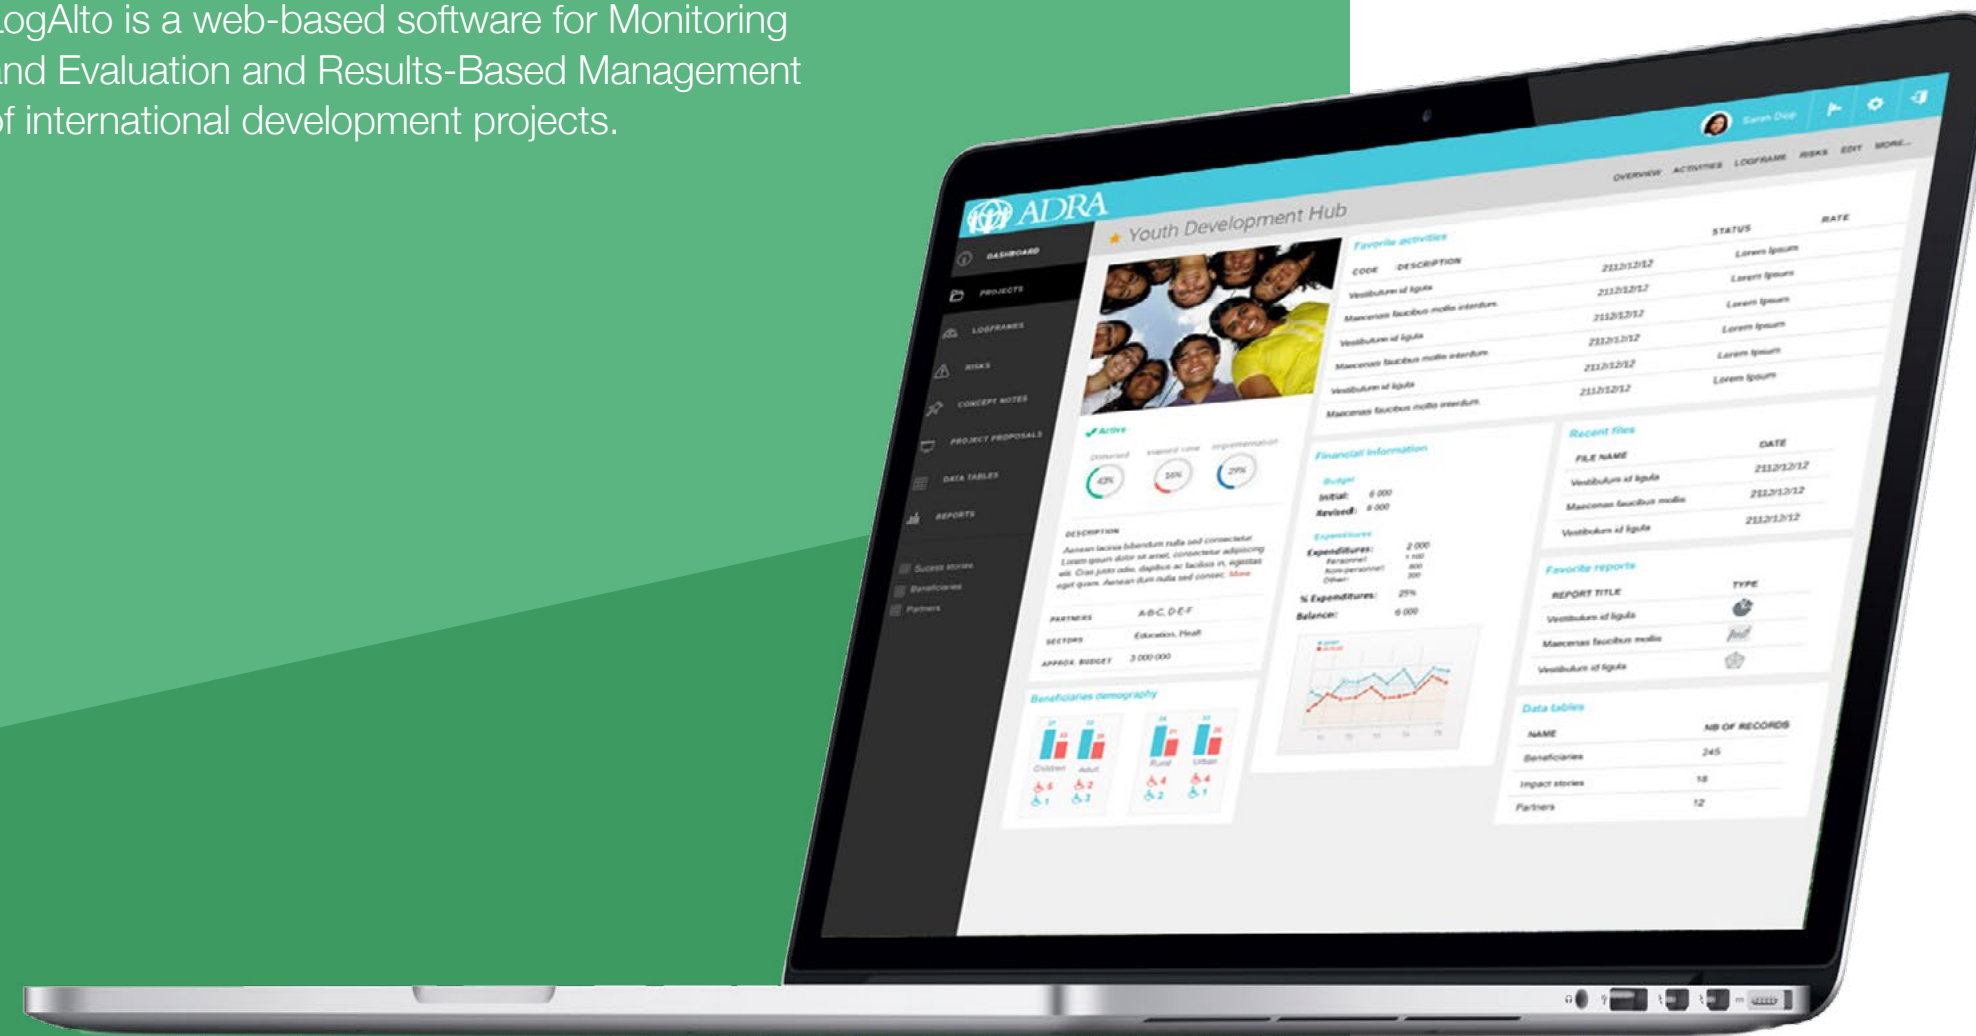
ogAlto is a web-based software for Monitoring nd Evaluation and Results-Based Management f international development projects.

ADRA

Sarah Diop

OVERVIEW ACTIVITIES LOGFRAME RISKS EDIT MORE...

DASHBOARD
PROJECTS
LOGFRAMES
RISKS
CONCEPT NOTES
PROJECT PROPOSALS
DATA TABLES
REPORTS

Sucess stories
Beneficiaries
Partners

Youth Development Hub

Favorite activities

| CODE | DESCRIPTION | | STATUS | RATE |
|---|---|---|---|---|
| | Vestibulum id ligula | 2112/12/12 | Lorem Ipsum | |
| | Maecenas faucibus mollis interdum | 2112/12/12 | Lorem Ipsum | |
| | Vestibulum id ligula | 2112/12/12 | Lorem Ipsum | |
| | Maecenas faucibus mollis interdum | 2112/12/12 | Lorem Ipsum | |
| | Vestibulum id ligula | 2112/12/12 | Lorem Ipsum | |
| | Maecenas faucibus mollis interdum | 2112/12/12 | Lorem Ipsum | |

Active

43% 56% 29%

DESCRIPTION
Aenean lacinia bibendum nulla sed consectetur. Lorem ipsum dolor sit amet, consectetur adipiscing elit. Cras justo odio, dapibus ac facilisis in, egestas eget quam. Aenean dum nulla sed consec. More

PARTNERS A.B.C.D.E.F
SECTORS Education, Healt
APPROX. BUDGET 3 000 000

Financial information

Budget
Initial: 6 000
Revised: 6 000

Expenditures
Expenditures: 2 000
Personnel 1 100
Non-personnel 800
Other 300
% Expenditures: 25%
Balance: 6 000

Recent files

| FILE NAME | DATE |
|---|---|
| Vestibulum id ligula | 2112/12/12 |
| Maecenas faucibus mollis | 2112/12/12 |
| Vestibulum id ligula | 2112/12/12 |

Favorite reports

| REPORT TITLE | TYPE |
|---|---|
| Vestibulum id ligula | |
| Maecenas faucibus mollis | |
| Vestibulum id ligula | |

Beneficiaries demography

Children Adult Rural Urban

Data tables

| NAME | NB OF RECORDS |
|---|---|
| Beneficiaries | 245 |
| Impact stories | 18 |
| Partners | 12 |